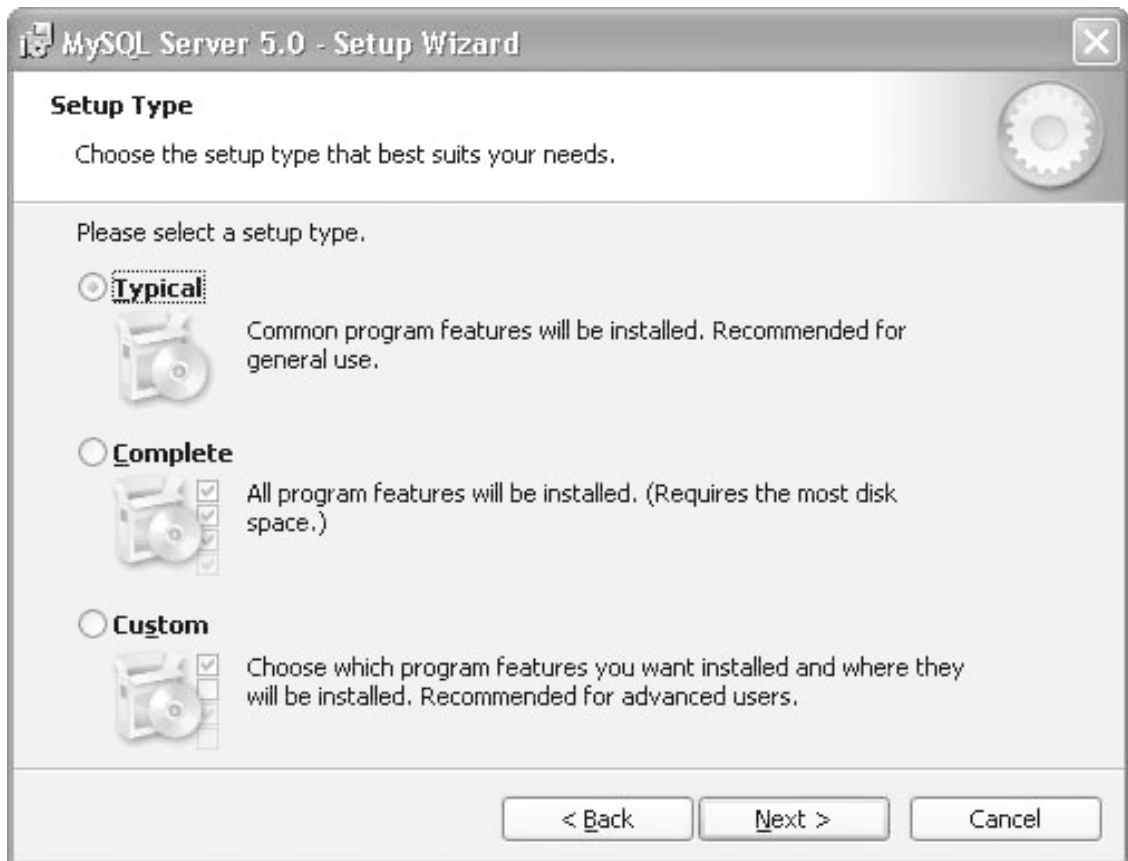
MySQL Server 5.0 - Setup Wizard

Setup Type

Choose the setup type that best suits your needs.

Please select a setup type.

Typical

Common program features will be installed. Recommended for general use.

Complete

All program features will be installed. (Requires the most disk space.)

Custom

Choose which program features you want installed and where they will be installed. Recommended for advanced users.

< Back

Next >

Cancel